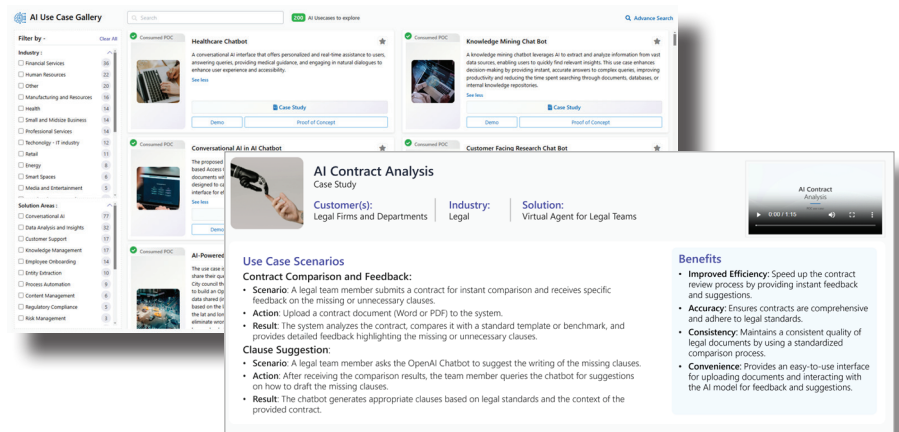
AI Use Case Gallery

Search

200 AI Usecases to explore

Advance Search

Filter by - Clear All

Industry :

Financial Services 36
Human Resources 22
Other 20
Manufacturing and Resources 16
Health 14
Small and Midsize Business 14
Professional Services 14
Technology - IT industry 12
Retail 11
Energy 8
Smart Spaces 6
Media and Entertainment 5

Solution Areas :

Conversational AI 77
Data Analysis and Insights 52
Customer Support 17
Knowledge Management 17
Employee Onboarding 14
Entity Extraction 10
Process Automation 6
Content Management 6
Regulatory Compliance 5
Risk Management 3

Consumed POC

Healthcare Chatbot

A conversational AI interface that offers personalized and real-time assistance to users, answering queries, providing medical guidance, and engaging in natural dialogues to enhance user experience and accessibility.

See less

Case Study

Demo Proof of Concept

Consumed POC

Knowledge Mining Chat Bot

A knowledge mining chatbot leverages AI to extract and analyze information from vast data sources, enabling users to quickly find relevant insights. This use case enhances decision-making by providing instant, accurate answers to complex queries, improving productivity and reducing the time spent searching through documents, databases, or internal knowledge repositories.

See less

Case Study

Demo Proof of Concept

Consumed POC

Conversational AI in AI Chatbot

The proposed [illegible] based Access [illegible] documents wit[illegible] designed to ca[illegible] interface for e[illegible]

See less

Demo

Consumed POC

Customer Facing Research Chat Bot

Consumed POC

AI-Powered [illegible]

The use case i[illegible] share their qu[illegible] City council th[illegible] to build an Op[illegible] data shared (i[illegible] based on the f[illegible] the lat and lon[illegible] eliminate wron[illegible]

AI Contract Analysis
Case Study

Customer(s):
Legal Firms and Departments

Industry:
Legal

Solution:
Virtual Agent for Legal Teams

AI Contract Analysis

0:00 / 1:15

Use Case Scenarios

Contract Comparison and Feedback:

• Scenario: A legal team member submits a contract for instant comparison and receives specific feedback on the missing or unnecessary clauses.
• Action: Upload a contract document (Word or PDF) to the system.
• Result: The system analyzes the contract, compares it with a standard template or benchmark, and provides detailed feedback highlighting the missing or unnecessary clauses.

Clause Suggestion:

• Scenario: A legal team member asks the OpenAI Chatbot to suggest the writing of the missing clauses.
• Action: After receiving the comparison results, the team member queries the chatbot for suggestions on how to draft the missing clauses.
• Result: The chatbot generates appropriate clauses based on legal standards and the context of the provided contract.

Benefits

• Improved Efficiency: Speed up the contract review process by providing instant feedback and suggestions.
• Accuracy: Ensures contracts are comprehensive and adhere to legal standards.
• Consistency: Maintains a consistent quality of legal documents by using a standardized comparison process.
• Convenience: Provides an easy-to-use interface for uploading documents and interacting with the AI model for feedback and suggestions.